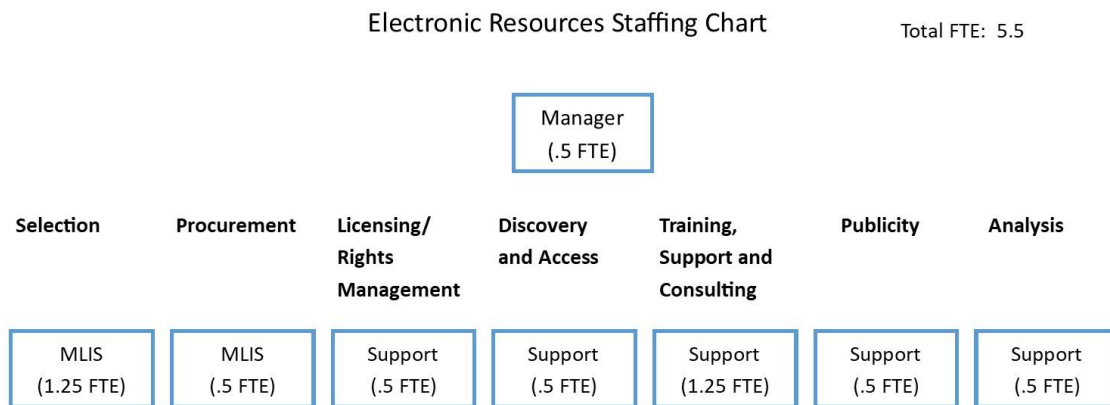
Electronic Resources Staffing Chart

Total FTE: 5.5

Manager
(.5 FTE)

**Selection**

MLIS
(1.25 FTE)

**Procurement**

MLIS
(.5 FTE)

**Licensing/ Rights Management**

Support
(.5 FTE)

**Discovery and Access**

Support
(.5 FTE)

**Training, Support and Consulting**

Support
(1.25 FTE)

**Publicity**

Support
(.5 FTE)

**Analysis**

Support
(.5 FTE)